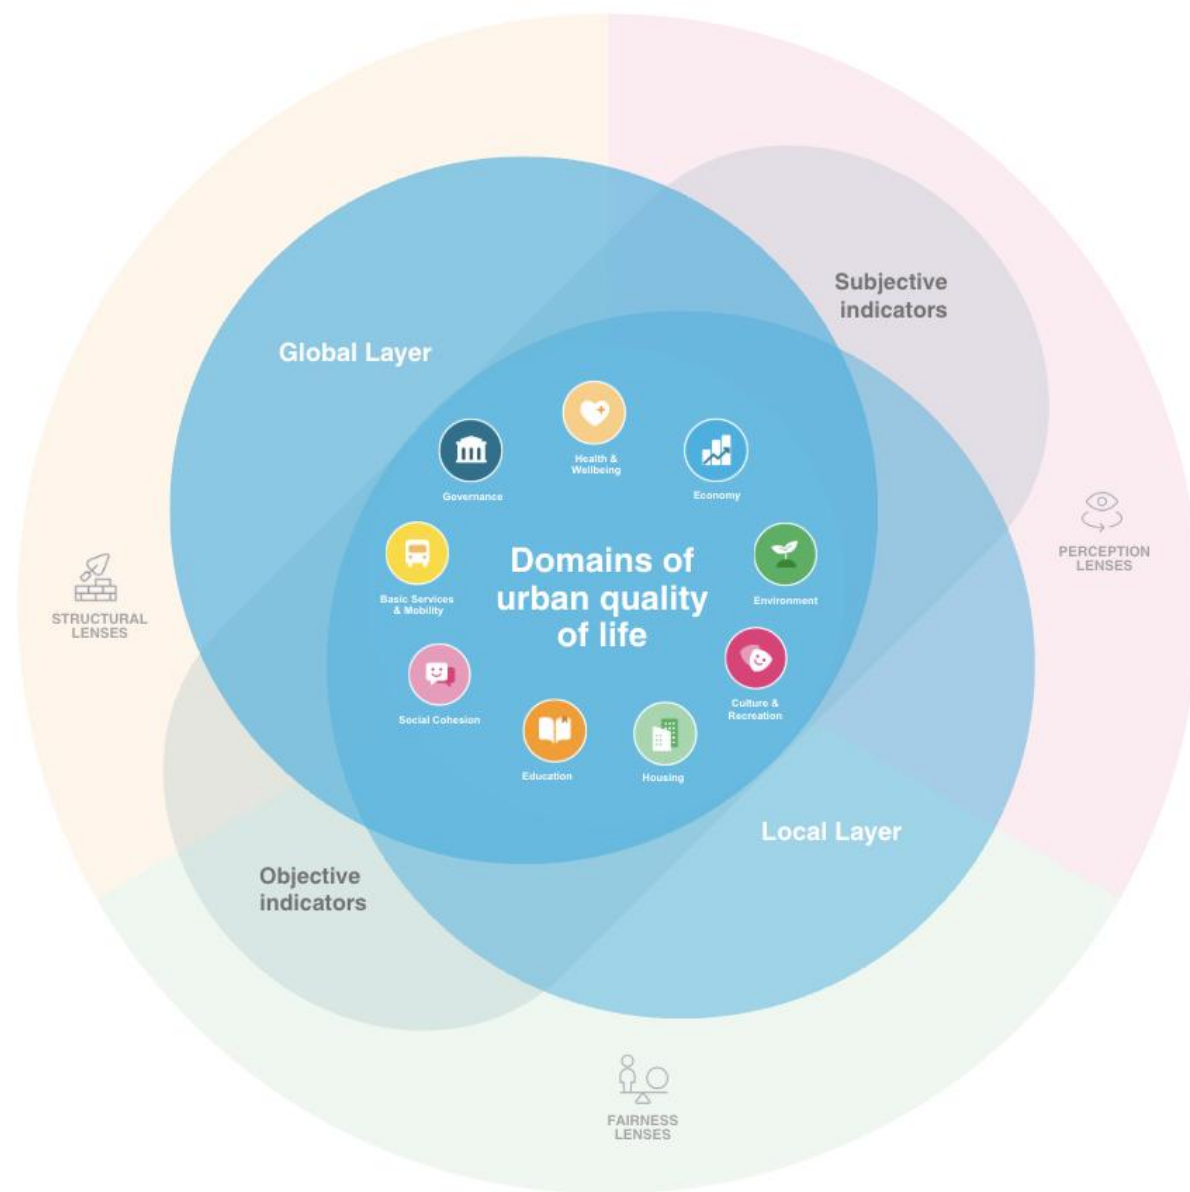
Subjective indicators

Global Layer

Health & Wellbeing

Governance

Economy

PERCEPTION LENSES

Basic Services & Mobility

Domains of urban quality of life

Environment

STRUCTURAL LENSES

Social Cohesion

Culture & Recreation

Education

Housing

Local Layer

Objective indicators

FAIRNESS LENSES